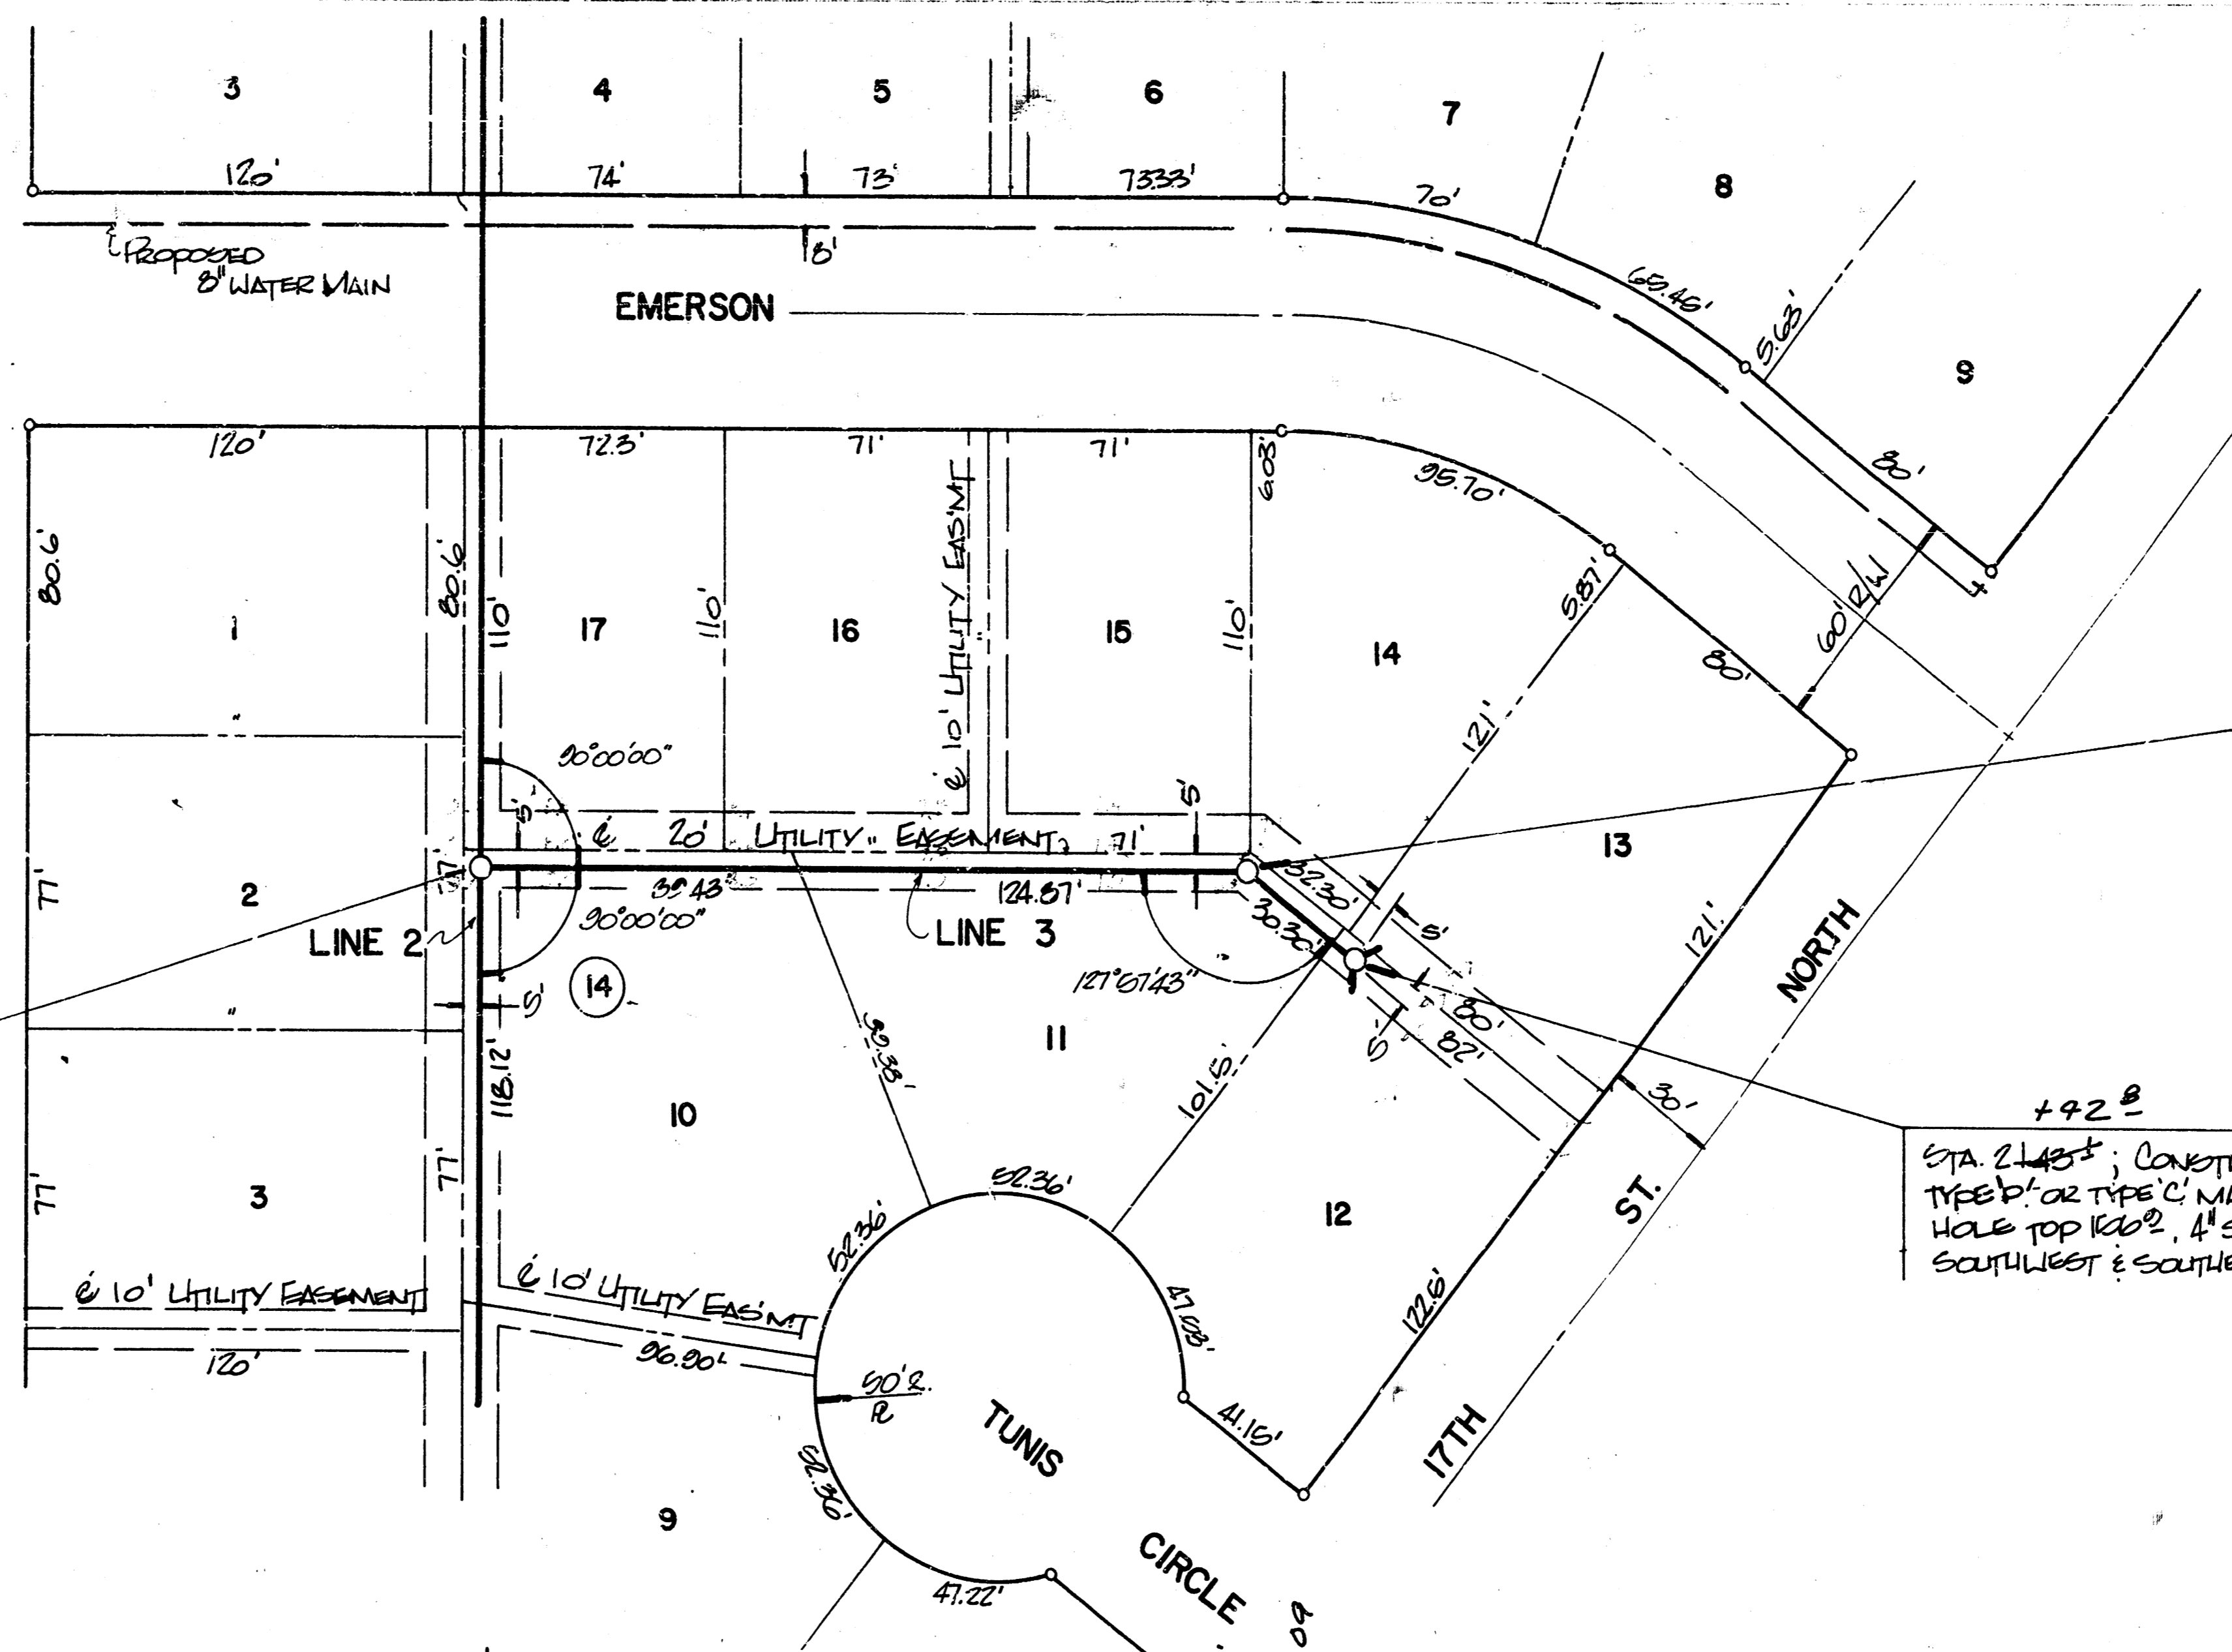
3
4
5
6
7
8
120'
74'
73'
73.33'
70'
8'
℄ PROPOSED 8" WATER MAIN
EMERSON
65.46'
5.63'
9
120'
72.3'
71'
71'
6.03'
95.70'
80'
80.6'
80.6'
110'
17
110'
16
℄ 10' UTILITY EAS'MT
15
110'
14
5.87'
60' R/W
80'
1
90°00'00"
121'
5'
5'
℄ 20' UTILITY EASEMENT
71'
13
77'
2
39.43'
124.87'
32.30'
90°00'00"
30.30'
5'
LINE 2
LINE 3
121'
NORTH
127°57'43"
5'
14
80'
82'
5'
11
118.12'
99.38'
101.5'
10
30'
+42.8
STA. 2+43±; CONST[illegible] TYPE 'B' OR TYPE 'C' M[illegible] HOLE TOP 166.2, 4" S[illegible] SOUTHWEST & SOUTHE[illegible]
77'
3
77'
52.36'
52.36'
12
ST.
℄ 10' UTILITY EASEMENT
℄ 10' UTILITY EAS'MT
47.08'
122.6'
120'
96.90'
50' R
TUNIS
41.15'
17TH
52.36'
9
CIRCLE
47.22'
60